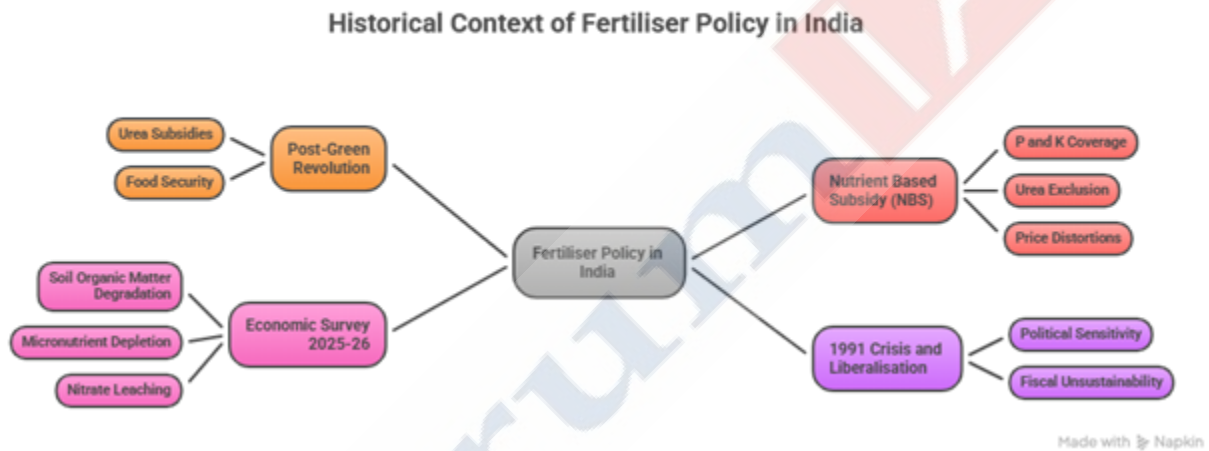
Historical Context of Fertiliser Policy in India

Urea Subsidies

Food Security

Post-Green Revolution

Soil Organic Matter Degradation

Micronutrient Depletion

Nitrate Leaching

Economic Survey 2025-26

Fertiliser Policy in India

Nutrient Based Subsidy (NBS)

P and K Coverage

Urea Exclusion

Price Distortions

1991 Crisis and Liberalisation

Political Sensitivity

Fiscal Unsustainability

Made with Napkin